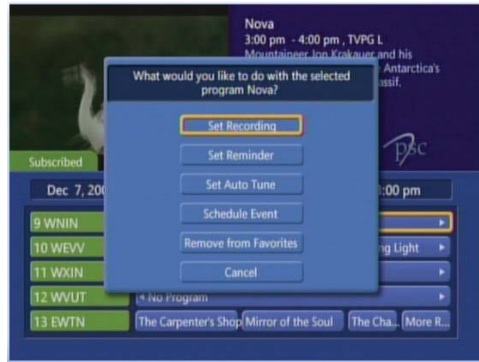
Nova
3:00 pm - 4:00 pm , TVPG L
Mountaineer Jon Krakauer and his
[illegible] Antarctica's
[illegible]ssif.

What would you like to do with the selected program Nova?

Set Recording
Set Reminder
Set Auto Tune
Schedule Event
Remove from Favorites
Cancel

psc

Subscribed

Dec 7, 20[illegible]
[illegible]:00 pm

9 WNIN
10 WEVV
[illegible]ng Light
11 WXIN
12 WVUT
No Program
13 EWTN
The Carpenter's Shop
Mirror of the Soul
The Cha...
More R...